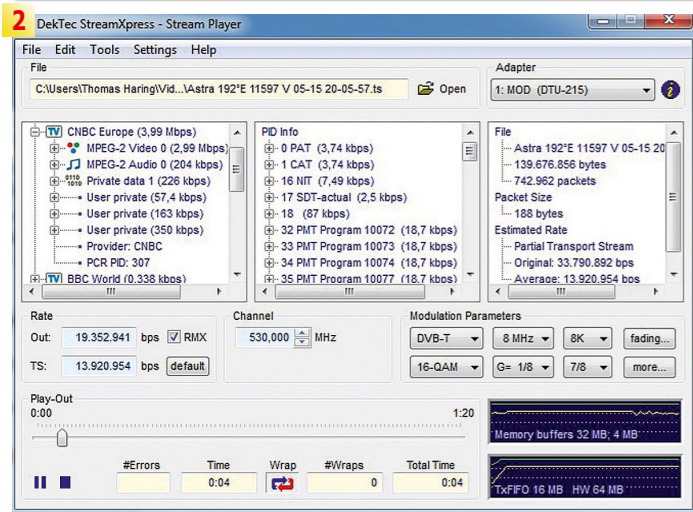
2

DekTec StreamXpress - Stream Player

File Edit Tools Settings Help

File
C:\Users\Thomas Haring\Vid...\Astra 192°E 11597 V 05-15 20-05-57.ts
Open

Adapter
1: MOD (DTU-215)

CNBC Europe (3,99 Mbps)
MPEG-2 Video 0 (2,99 Mbps)
MPEG-2 Audio 0 (204 kbps)
Private data 1 (226 kbps)
User private (57,4 kbps)
User private (163 kbps)
User private (350 kbps)
Provider: CNBC
PCR PID: 307
BBC World (0.338 kbps)

PID Info
0 PAT (3,74 kbps)
1 CAT (3,74 kbps)
16 NIT (7,49 kbps)
17 SDT-actual (2,5 kbps)
18 (87 kbps)
32 PMT Program 10072 (18,7 kbps)
33 PMT Program 10073 (18,7 kbps)
34 PMT Program 10074 (18,7 kbps)
35 PMT Program 10077 (18,7 kbps)

File
Astra 192°E 11597 V 05-15 20
139.676.856 bytes
742.962 packets
Packet Size
188 bytes
Estimated Rate
Partial Transport Stream
Original: 33.790.892 bps
Average: 13.920.954 bps

Rate
Out: 19.352.941 bps RMX
TS: 13.920.954 bps default

Channel
530,000 MHz

Modulation Parameters
DVB-T 8 MHz 8K fading...
16-QAM G= 1/8 7/8 more...

Play-Out
0:00 1:20

Memory buffers 32 MB; 4 MB

#Errors Time Wrap #Wraps Total Time
0:04 0 0:04

TxFIFO 16 MB HW 64 MB